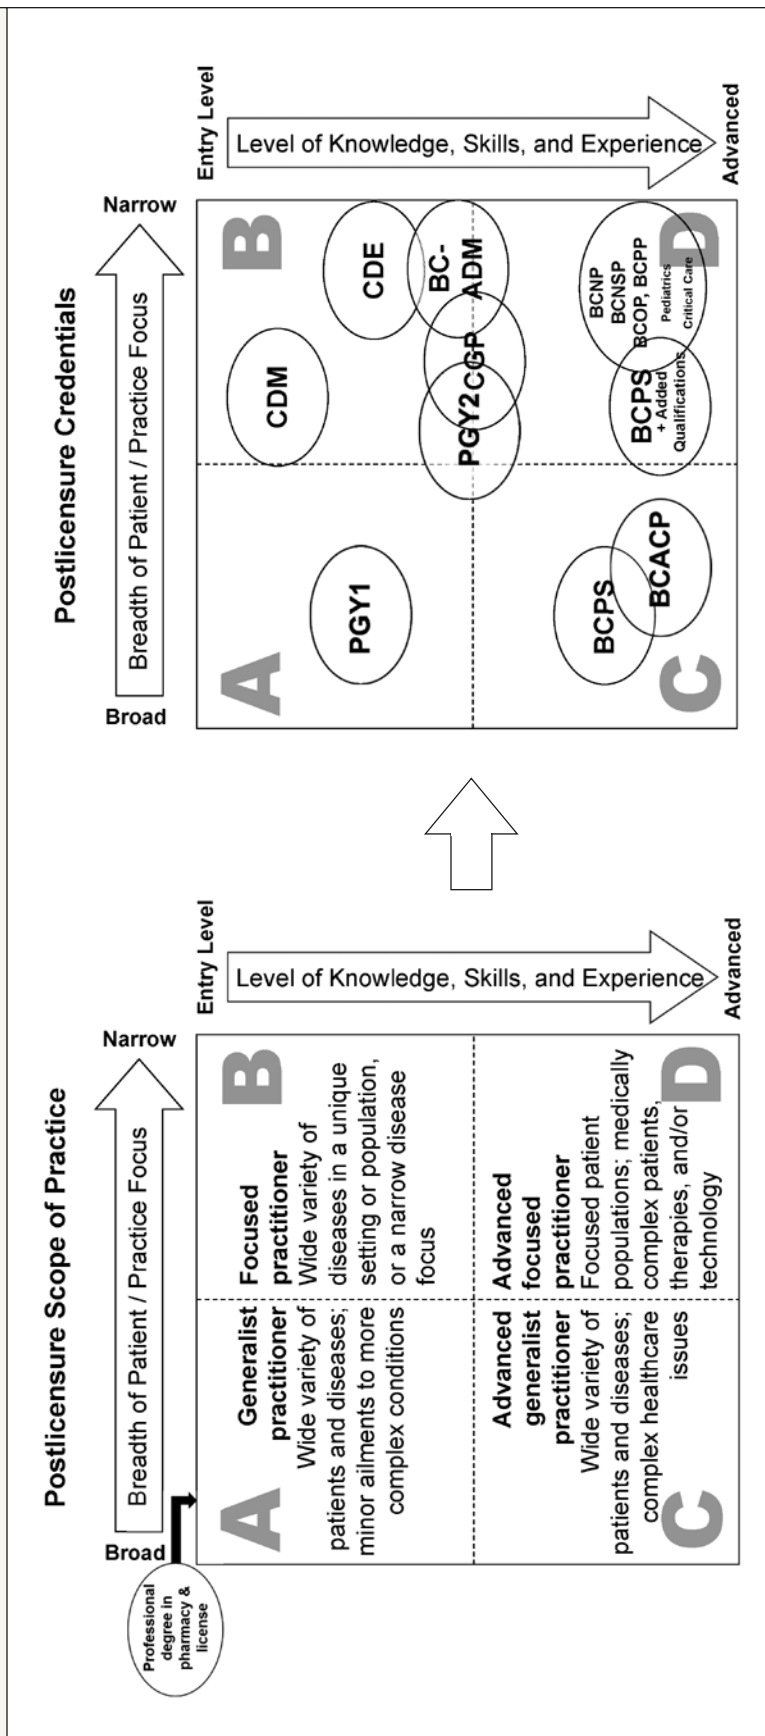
Postlicensure Scope of Practice

Breadth of Patient / Practice Focus

Broad

Narrow

Entry Level

Level of Knowledge, Skills, and Experience

Advanced

Professional degree in pharmacy & license

A

Generalist practitioner
Wide variety of patients and diseases; minor ailments to more complex conditions

B

Focused practitioner
Wide variety of diseases in a unique setting or population, or a narrow disease focus

C

Advanced generalist practitioner
Wide variety of patients and diseases; complex healthcare issues

D

Advanced focused practitioner
Focused patient populations; medically complex patients, therapies, and/or technology

Postlicensure Credentials

Breadth of Patient / Practice Focus

Broad

Narrow

Entry Level

Level of Knowledge, Skills, and Experience

Advanced

A

PGY1

B

CDM

CDE

BC-ADM

CGP

PGY2

C

BCPS

BCACP

D

BCPS + Added Qualifications

BCNP
BCNSP
BCOP, BCPP
Pediatrics
Critical Care